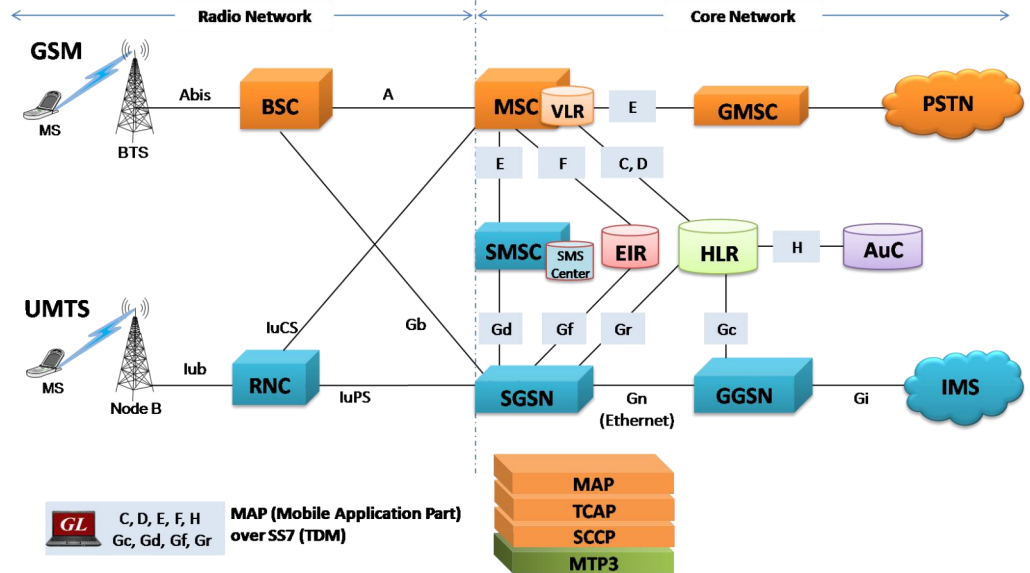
Radio Network

Core Network

GSM

MS

BTS

Abis

BSC

A

MSC

VLR

E

GMSC

PSTN

E

F

C, D

SMSC

SMS Center

EIR

HLR

H

AuC

UMTS

MS

Node B

Iub

RNC

IuCS

IuPS

Gb

Gd

Gf

Gr

Gc

SGSN

Gn (Ethernet)

GGSN

Gi

IMS

MAP

TCAP

SCCP

MTP3

GL

C, D, E, F, H Gc, Gd, Gf, Gr

MAP (Mobile Application Part) over SS7 (TDM)